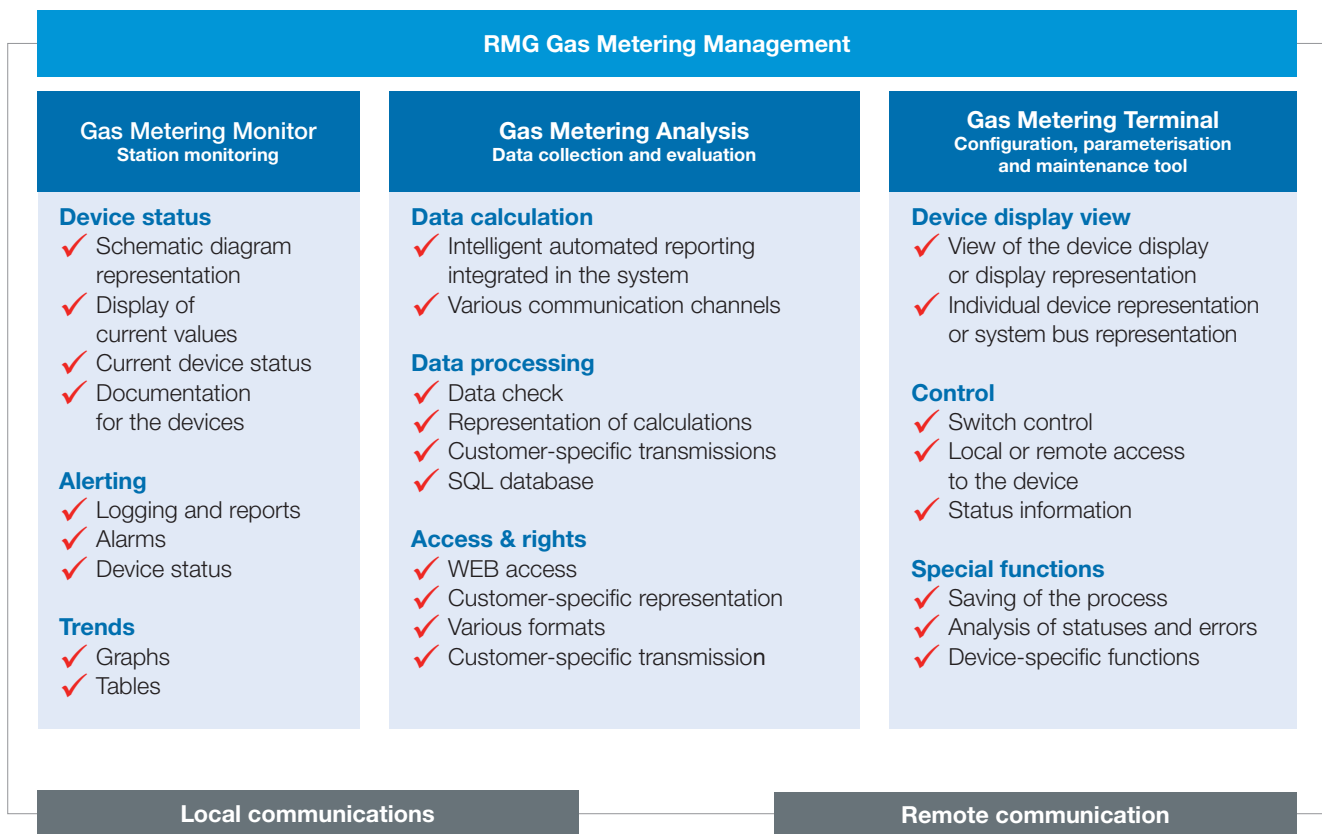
RMG Gas Metering Management

Gas Metering Monitor
Station monitoring

Device status
✓ Schematic diagram representation
✓ Display of current values
✓ Current device status
✓ Documentation for the devices

Alerting
✓ Logging and reports
✓ Alarms
✓ Device status

Trends
✓ Graphs
✓ Tables

Gas Metering Analysis
Data collection and evaluation

Data calculation
✓ Intelligent automated reporting integrated in the system
✓ Various communication channels

Data processing
✓ Data check
✓ Representation of calculations
✓ Customer-specific transmissions
✓ SQL database

Access & rights
✓ WEB access
✓ Customer-specific representation
✓ Various formats
✓ Customer-specific transmission

Gas Metering Terminal
Configuration, parameterisation and maintenance tool

Device display view
✓ View of the device display or display representation
✓ Individual device representation or system bus representation

Control
✓ Switch control
✓ Local or remote access to the device
✓ Status information

Special functions
✓ Saving of the process
✓ Analysis of statuses and errors
✓ Device-specific functions

Local communications

Remote communication